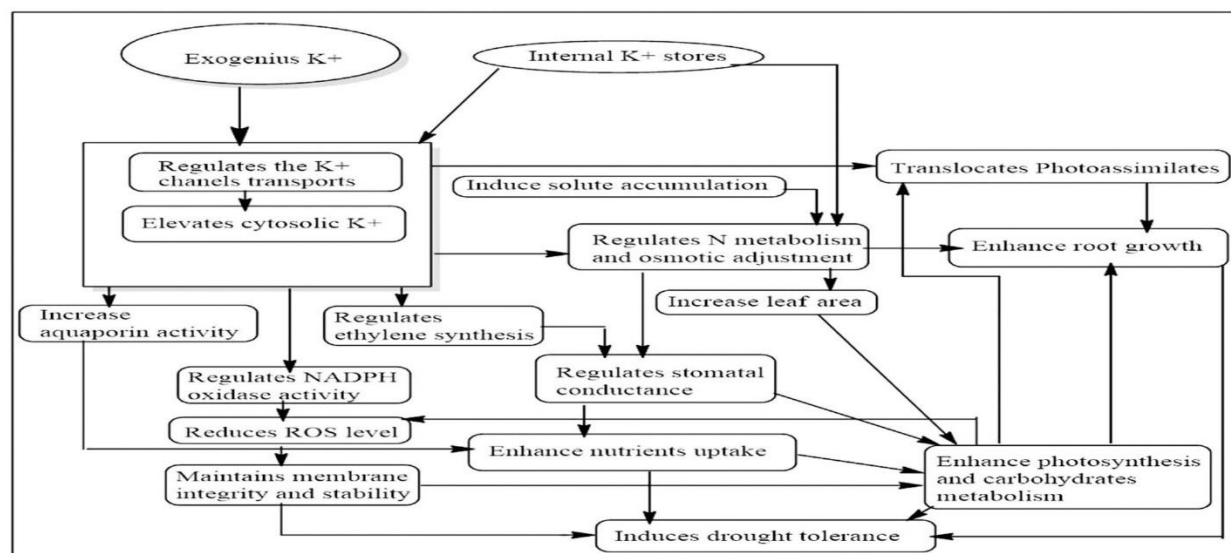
Exogenius K+

Internal K+ stores

Regulates the K+ chanels transports

Elevates cytosolic K+

Translocates Photoassimilates

Induce solute accumulation

Regulates N metabolism and osmotic adjustment

Enhance root growth

Increase leaf area

Increase aquaporin activity

Regulates ethylene synthesis

Regulates stomatal conductance

Regulates NADPH oxidase activity

Reduces ROS level

Enhance nutrients uptake

Enhance photosynthesis and carbohydrates metabolism

Maintains membrane integrity and stability

Induces drought tolerance